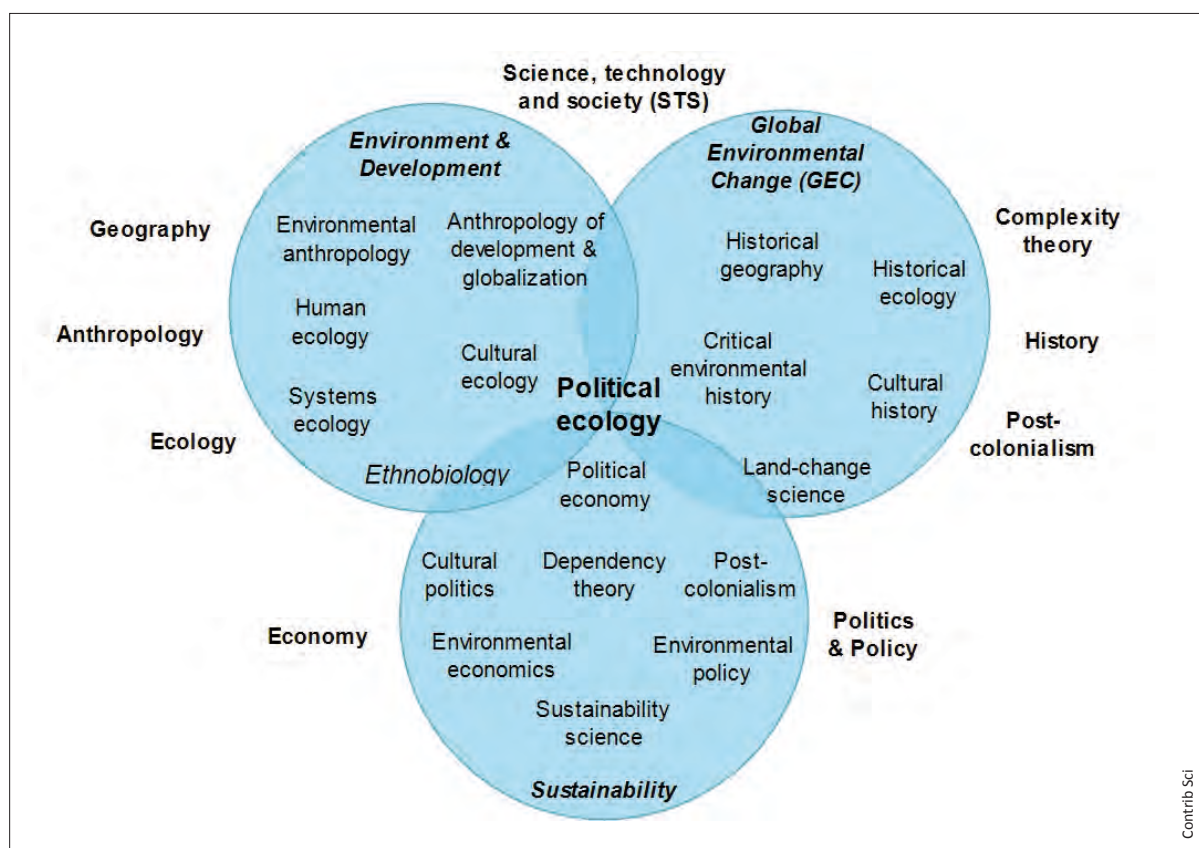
Science, technology and society (STS)

Environment & Development

Global Environmental Change (GEC)

Geography

Anthropology

Ecology

Environmental anthropology

Anthropology of development & globalization

Human ecology

Cultural ecology

Systems ecology

Ethnobiology

Historical geography

Historical ecology

Critical environmental history

Cultural history

Complexity theory

History

Post-colonialism

Political ecology

Political economy

Land-change science

Cultural politics

Dependency theory

Post-colonialism

Economy

Environmental economics

Environmental policy

Politics & Policy

Sustainability science

Sustainability

Contrib Sci